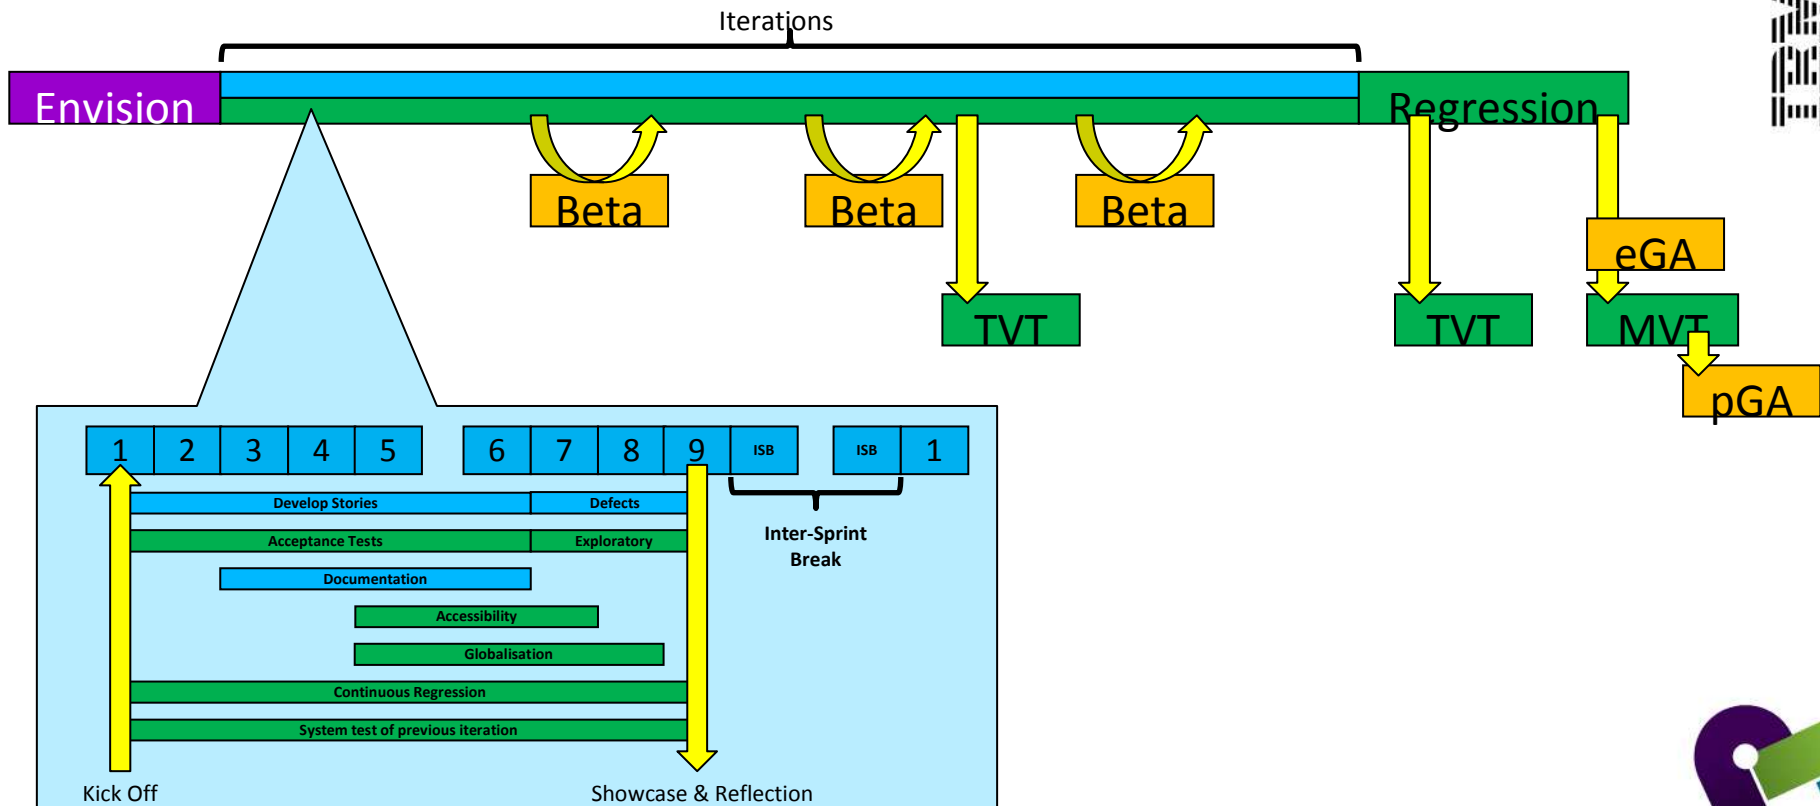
Iterations

Envision

Regression

Beta

Beta

Beta

TVT

TVT

eGA

MVT

pGA

1 2 3 4 5 6 7 8 9 ISB ISB 1

Develop Stories

Defects

Acceptance Tests

Exploratory

Documentation

Accessibility

Globalisation

Continuous Regression

System test of previous iteration

Inter-Sprint Break

Kick Off

Showcase & Reflection